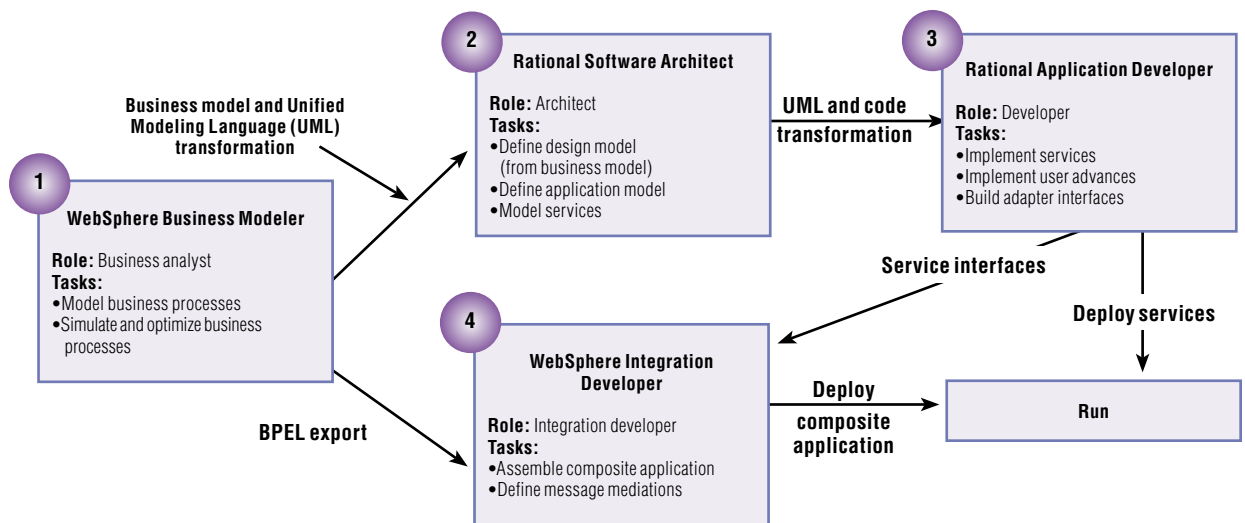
1

WebSphere Business Modeler

Role: Business analyst
Tasks:
•Model business processes
•Simulate and optimize business processes

Business model and Unified Modeling Language (UML) transformation

2

Rational Software Architect

Role: Architect
Tasks:
•Define design model (from business model)
•Define application model
•Model services

UML and code transformation

3

Rational Application Developer

Role: Developer
Tasks:
•Implement services
•Implement user advances
•Build adapter interfaces

Service interfaces

Deploy services

4

WebSphere Integration Developer

Role: Integration developer
Tasks:
•Assemble composite application
•Define message mediations

BPEL export

Deploy composite application

Run